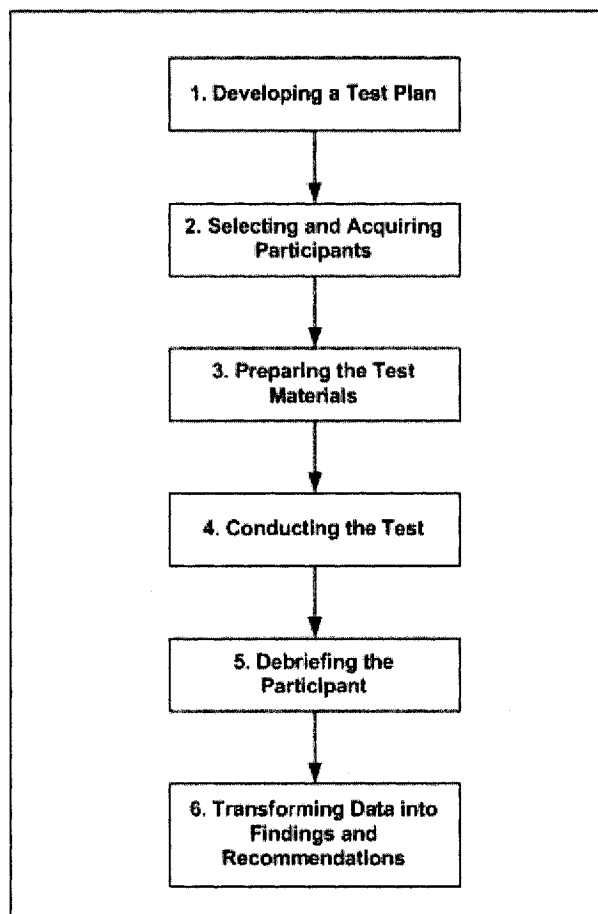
1. Developing a Test Plan

2. Selecting and Acquiring Participants

3. Preparing the Test Materials

4. Conducting the Test

5. Debriefing the Participant

6. Transforming Data into Findings and Recommendations